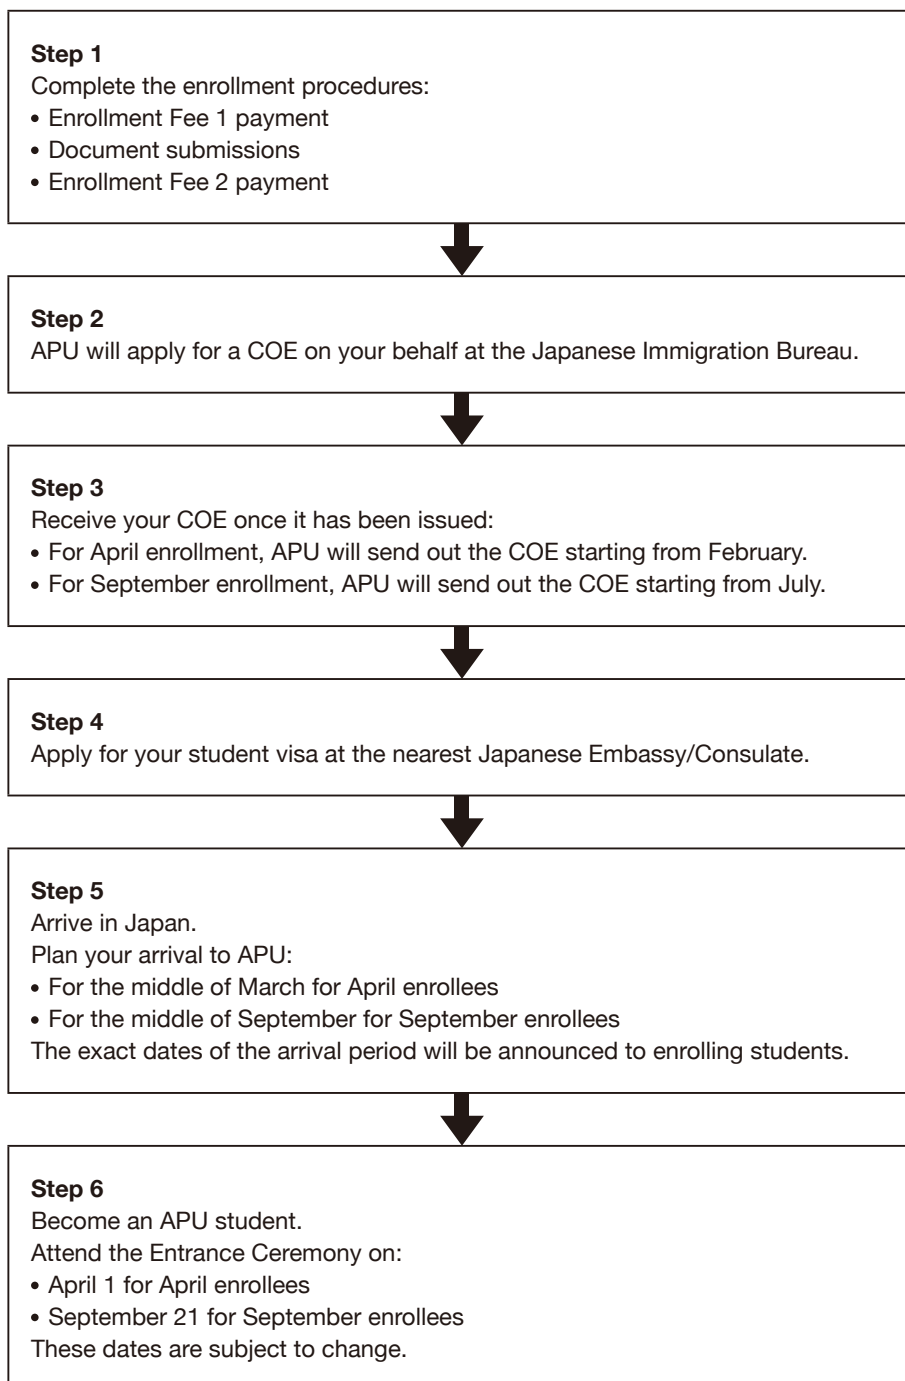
**Step 1**
Complete the enrollment procedures:
• Enrollment Fee 1 payment
• Document submissions
• Enrollment Fee 2 payment

**Step 2**
APU will apply for a COE on your behalf at the Japanese Immigration Bureau.

**Step 3**
Receive your COE once it has been issued:
• For April enrollment, APU will send out the COE starting from February.
• For September enrollment, APU will send out the COE starting from July.

**Step 4**
Apply for your student visa at the nearest Japanese Embassy/Consulate.

**Step 5**
Arrive in Japan.
Plan your arrival to APU:
• For the middle of March for April enrollees
• For the middle of September for September enrollees
The exact dates of the arrival period will be announced to enrolling students.

**Step 6**
Become an APU student.
Attend the Entrance Ceremony on:
• April 1 for April enrollees
• September 21 for September enrollees
These dates are subject to change.